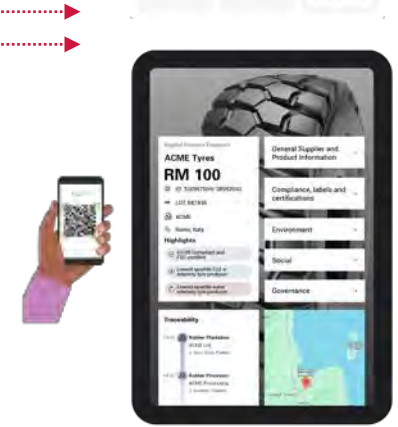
Digital Product Passport

ACME Tyres

RM 100

ID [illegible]

LOT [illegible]

ACME

Rome, Italy

Highlights

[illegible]

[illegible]

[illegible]

General Supplier and Product Information

Compliance, labels and certifications

Environment

Social

Governance

Traceability

Rubber Plantation

Rubber Processor ACME Processing